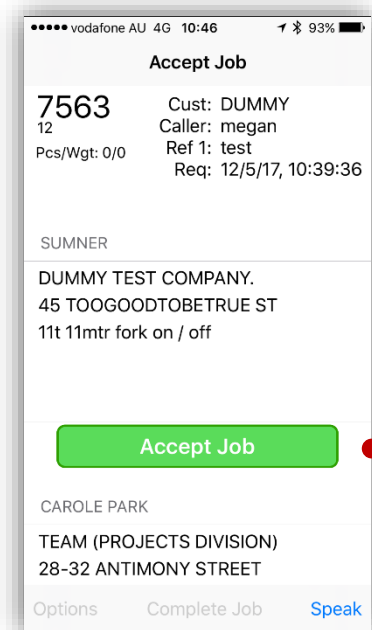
●●●●● vodafone AU 4G 10:46 93%

Accept Job

7563
12
Pcs/Wgt: 0/0

Cust: DUMMY
Caller: megan
Ref 1: test
Req: 12/5/17, 10:39:36

SUMNER

DUMMY TEST COMPANY.
45 TOOGOODTOBETRUE ST
11t 11mtr fork on / off

Accept Job

CAROLE PARK

TEAM (PROJECTS DIVISION)
28-32 ANTIMONY STREET

Options Complete Job Speak